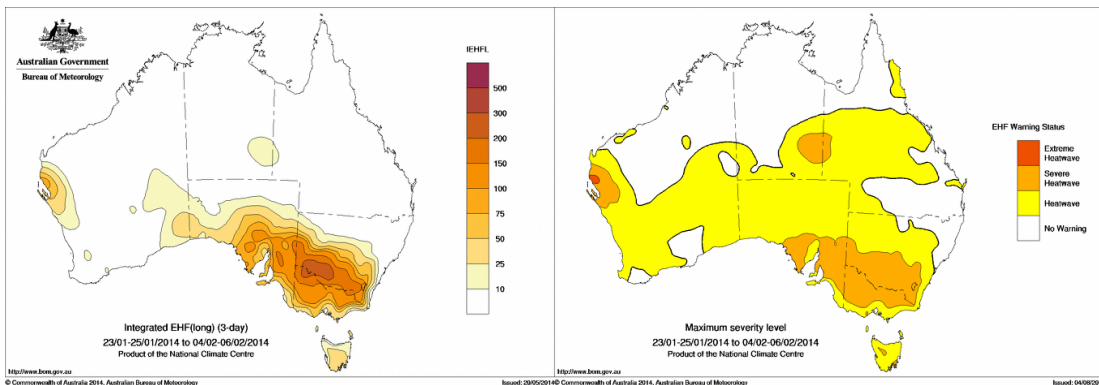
Australian Government
Bureau of Meteorology

IEHFL
500
300
200
150
100
75
50
25
10

Integrated EHF(long) (3-day)
23/01-25/01/2014 to 04/02-06/02/2014
Product of the National Climate Centre

http://www.bom.gov.au
© Commonwealth of Australia 2014, Australian Bureau of Meteorology
Issued: 20/05/2014

EHF Warning Status
Extreme Heatwave
Severe Heatwave
Heatwave
No Warning

Maximum severity level
23/01-25/01/2014 to 04/02-06/02/2014
Product of the National Climate Centre

http://www.bom.gov.au
© Commonwealth of Australia 2014, Australian Bureau of Meteorology
Issued: 04/08/20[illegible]